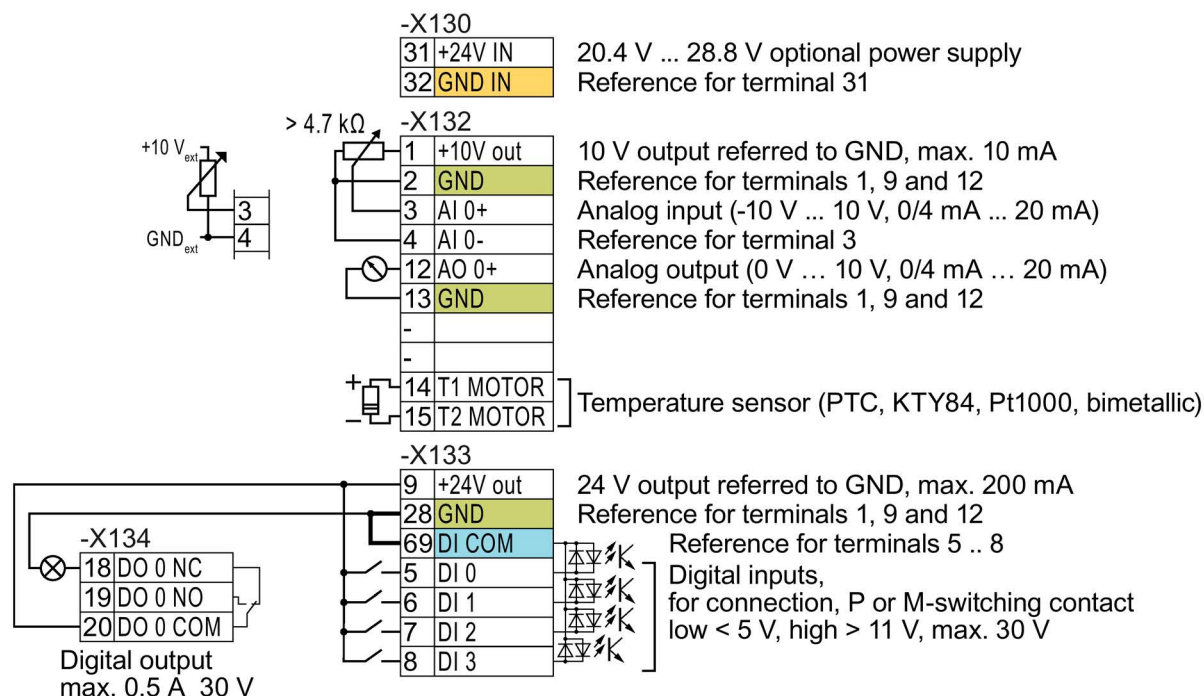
-X130

| | |
|---|---|
| 31 | +24V IN |
| 32 | GND IN |

20.4 V ... 28.8 V optional power supply
Reference for terminal 31

> 4.7 kΩ

-X132

+10 V$_{ext}$

GND$_{ext}$

3
4

| | |
|---|---|
| 1 | +10V out |
| 2 | GND |
| 3 | AI 0+ |
| 4 | AI 0- |
| 12 | AO 0+ |
| 13 | GND |
| - | |
| - | |
| 14 | T1 MOTOR |
| 15 | T2 MOTOR |

10 V output referred to GND, max. 10 mA
Reference for terminals 1, 9 and 12
Analog input (-10 V ... 10 V, 0/4 mA ... 20 mA)
Reference for terminal 3
Analog output (0 V … 10 V, 0/4 mA … 20 mA)
Reference for terminals 1, 9 and 12

Temperature sensor (PTC, KTY84, Pt1000, bimetallic)

-X133

| | |
|---|---|
| 9 | +24V out |
| 28 | GND |
| 69 | DI COM |
| 5 | DI 0 |
| 6 | DI 1 |
| 7 | DI 2 |
| 8 | DI 3 |

24 V output referred to GND, max. 200 mA
Reference for terminals 1, 9 and 12
Reference for terminals 5 .. 8
Digital inputs,
for connection, P or M-switching contact
low < 5 V, high > 11 V, max. 30 V

-X134

| | |
|---|---|
| 18 | DO 0 NC |
| 19 | DO 0 NO |
| 20 | DO 0 COM |

Digital output
max. 0.5 A, 30 V